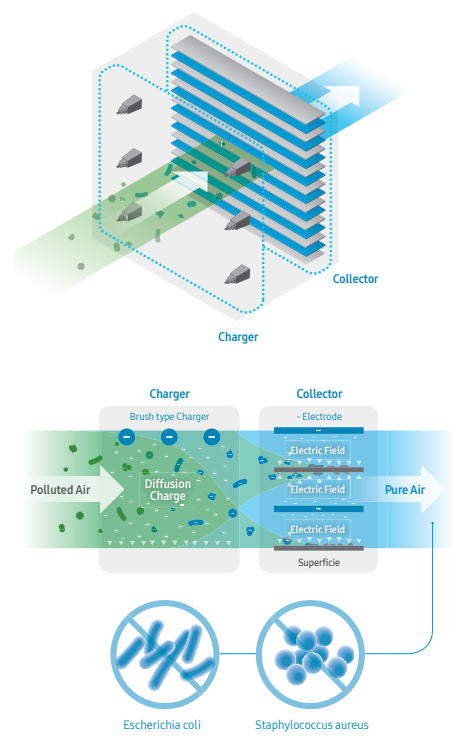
Collector

Charger

Charger

Collector

Brush type Charger

- Electrode

Electric Field

Polluted Air

Diffusion Charge

Electric Field

Pure Air

Electric Field

Superficie

Escherichia coli

Staphylococcus aureus